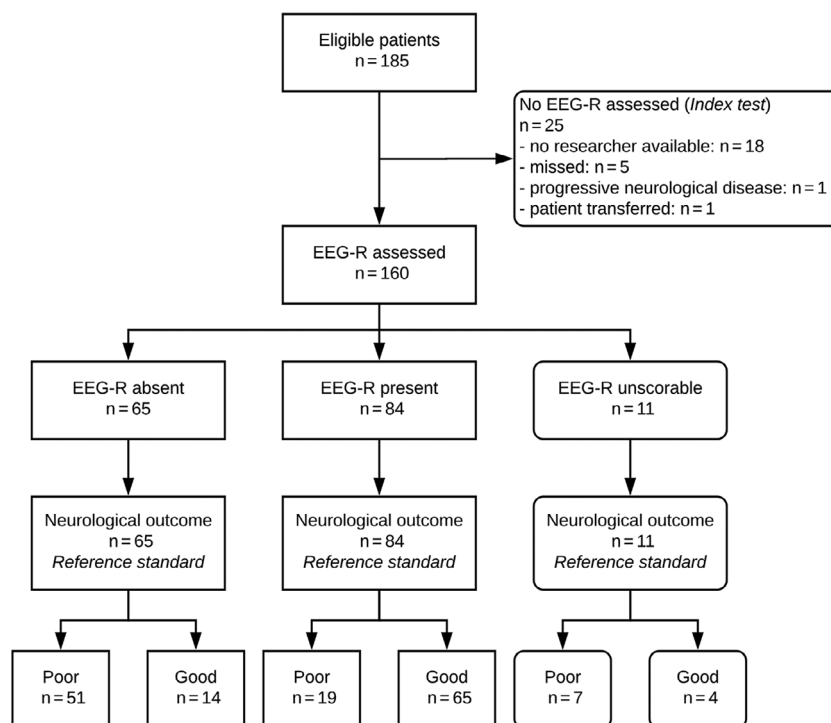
Eligible patients
n = 185

No EEG-R assessed (*Index test*)
n = 25
- no researcher available: n = 18
- missed: n = 5
- progressive neurological disease: n = 1
- patient transferred: n = 1

EEG-R assessed
n = 160

EEG-R absent
n = 65

EEG-R present
n = 84

EEG-R unscorable
n = 11

Neurological outcome
n = 65
*Reference standard*

Neurological outcome
n = 84
*Reference standard*

Neurological outcome
n = 11
*Reference standard*

Poor
n = 51

Good
n = 14

Poor
n = 19

Good
n = 65

Poor
n = 7

Good
n = 4